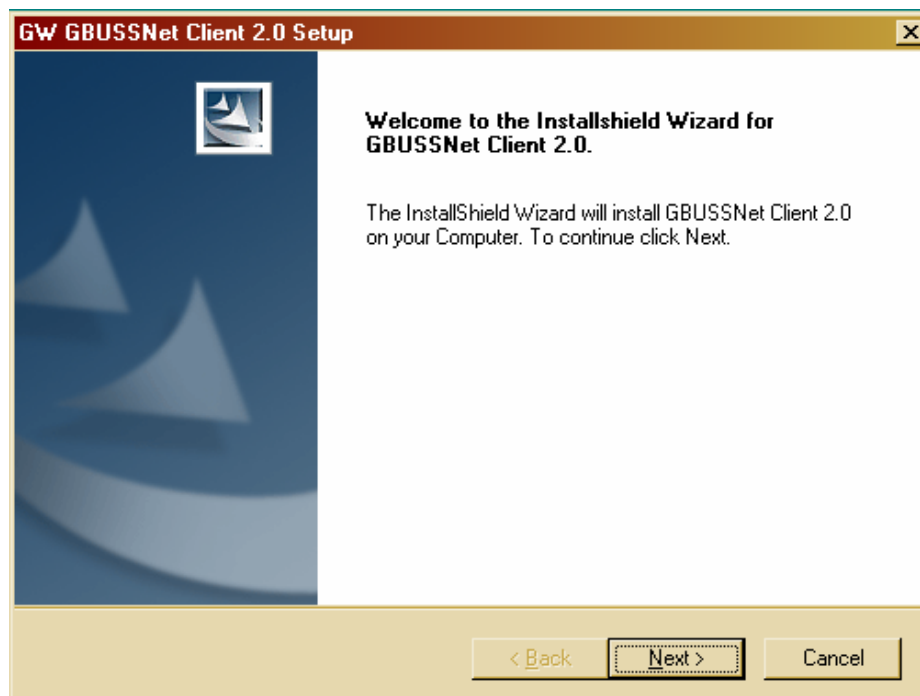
GW GBUSSNet Client 2.0 Setup

Welcome to the Installshield Wizard for GBUSSNet Client 2.0.

The InstallShield Wizard will install GBUSSNet Client 2.0 on your Computer. To continue click Next.

< Back

Next >

Cancel